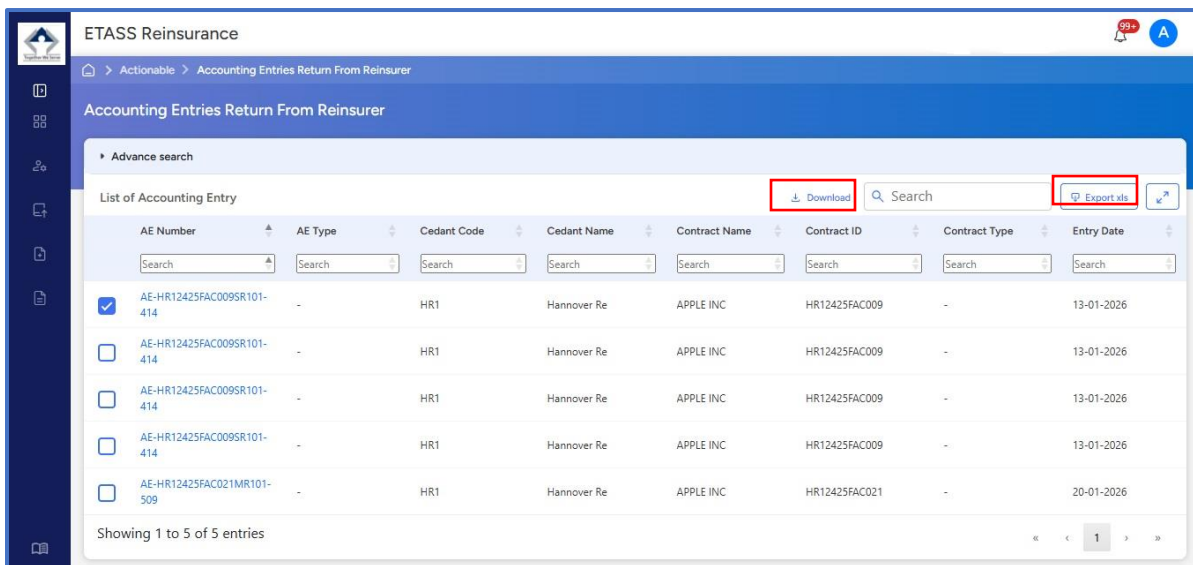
ETASS Reinsurance

99+

A

> Actionable > Accounting Entries Return From Reinsurer

Accounting Entries Return From Reinsurer

▸ Advance search

List of Accounting Entry

Download

Search

Export xls

| AE Number | AE Type | Cedant Code | Cedant Name | Contract Name | Contract ID | Contract Type | Entry Date |
|---|---|---|---|---|---|---|---|
| Search | Search | Search | Search | Search | Search | Search | Search |
| AE-HR12425FAC009SR101-414 | - | HR1 | Hannover Re | APPLE INC | HR12425FAC009 | - | 13-01-2026 |
| AE-HR12425FAC009SR101-414 | - | HR1 | Hannover Re | APPLE INC | HR12425FAC009 | - | 13-01-2026 |
| AE-HR12425FAC009SR101-414 | - | HR1 | Hannover Re | APPLE INC | HR12425FAC009 | - | 13-01-2026 |
| AE-HR12425FAC009SR101-414 | - | HR1 | Hannover Re | APPLE INC | HR12425FAC009 | - | 13-01-2026 |
| AE-HR12425FAC021MR101-509 | - | HR1 | Hannover Re | APPLE INC | HR12425FAC021 | - | 20-01-2026 |

Showing 1 to 5 of 5 entries

« ‹ 1 › »